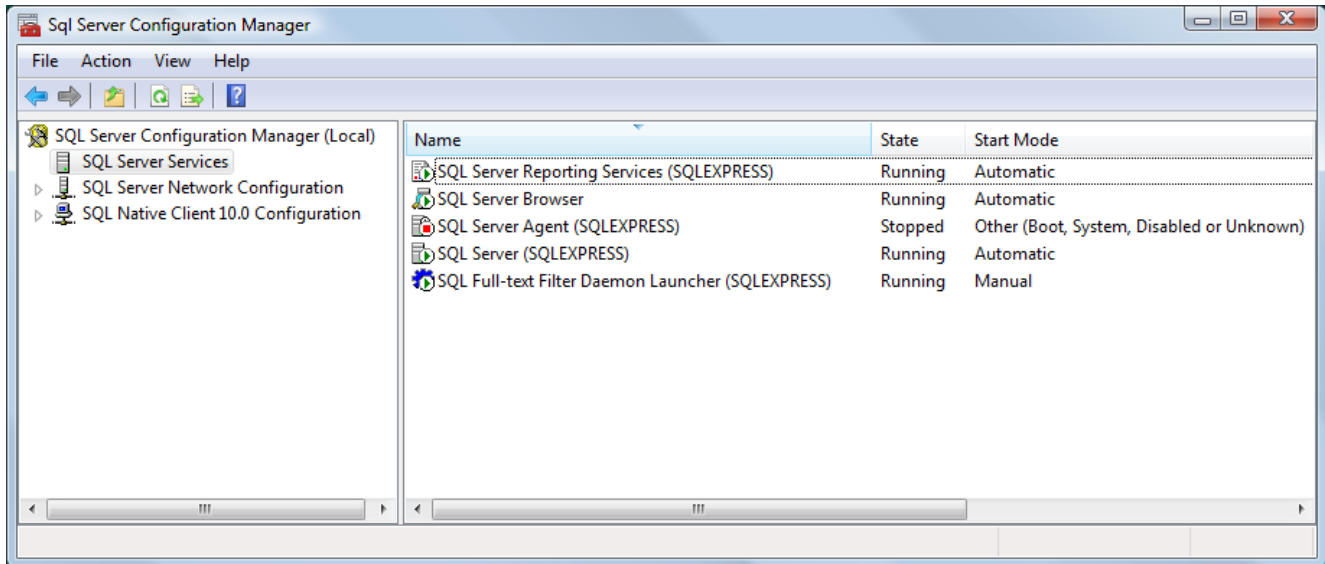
Sql Server Configuration Manager

File Action View Help

SQL Server Configuration Manager (Local)
SQL Server Services
SQL Server Network Configuration
SQL Native Client 10.0 Configuration

| Name | State | Start Mode |
|---|---|---|
| SQL Server Reporting Services (SQLEXPRESS) | Running | Automatic |
| SQL Server Browser | Running | Automatic |
| SQL Server Agent (SQLEXPRESS) | Stopped | Other (Boot, System, Disabled or Unknown) |
| SQL Server (SQLEXPRESS) | Running | Automatic |
| SQL Full-text Filter Daemon Launcher (SQLEXPRESS) | Running | Manual |